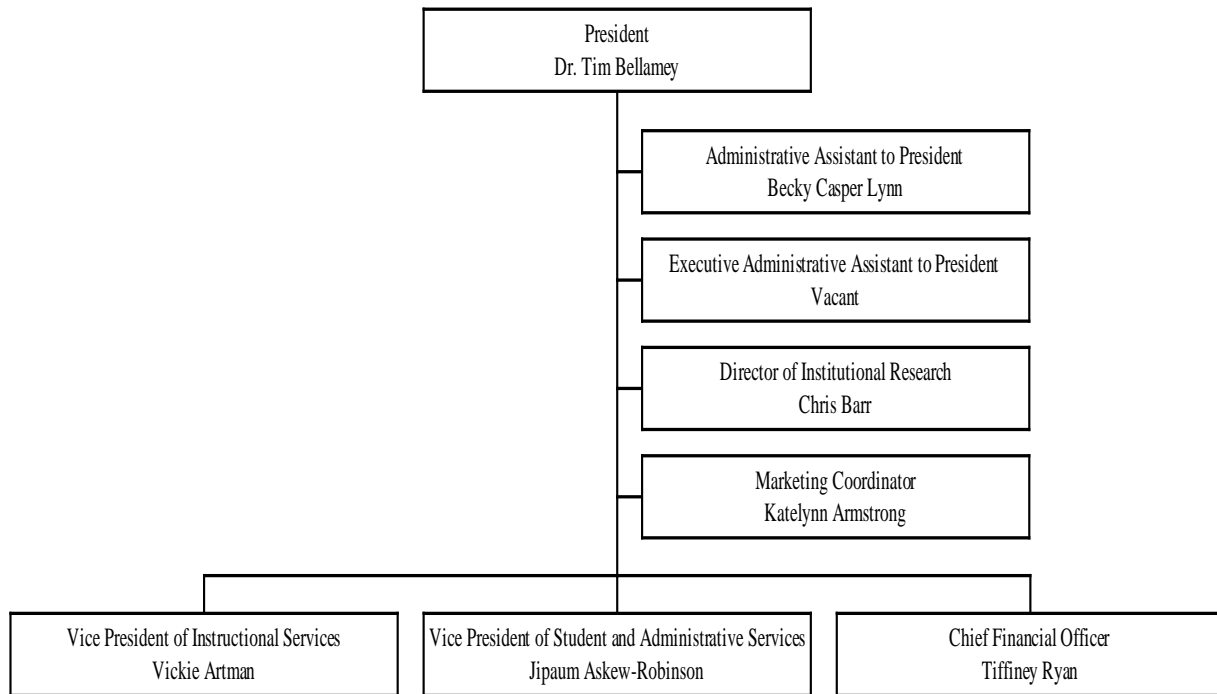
President
Dr. Tim Bellamey

Administrative Assistant to President
Becky Casper Lynn

Executive Administrative Assistant to President
Vacant

Director of Institutional Research
Chris Barr

Marketing Coordinator
Katelynn Armstrong

Vice President of Instructional Services
Vickie Artman

Vice President of Student and Administrative Services
Jipaum Askew-Robinson

Chief Financial Officer
Tiffiney Ryan